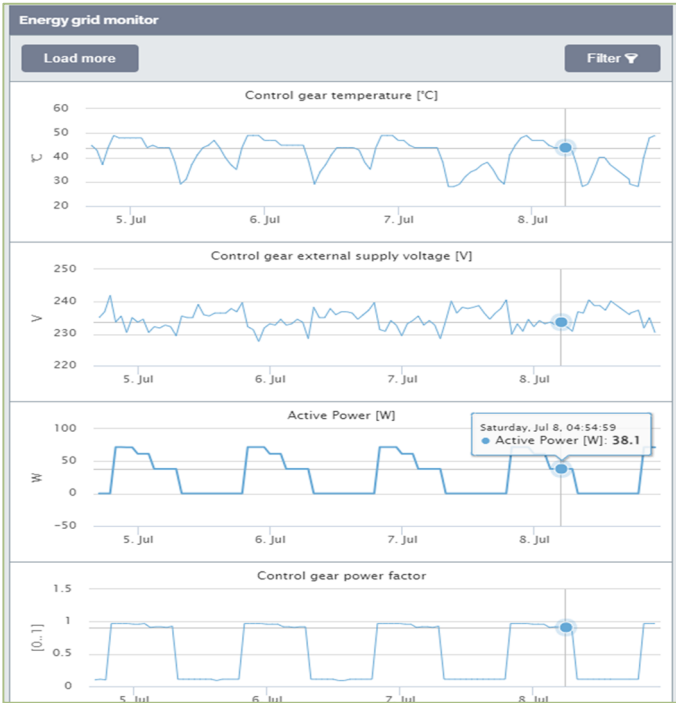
Energy grid monitor

Load more

Filter

Control gear temperature [°C]

60
50
40
30
20

°C

5. Jul
6. Jul
7. Jul
8. Jul

Control gear external supply voltage [V]

250
240
230
220

V

5. Jul
6. Jul
7. Jul
8. Jul

Active Power [W]

Saturday, Jul 8, 04:54:59
Active Power [W]: 38.1

100
50
0
-50

W

5. Jul
6. Jul
7. Jul
8. Jul

Control gear power factor

1.5
1
0.5
0

[0..1]

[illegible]
6. Jul
7. Jul
8. Jul